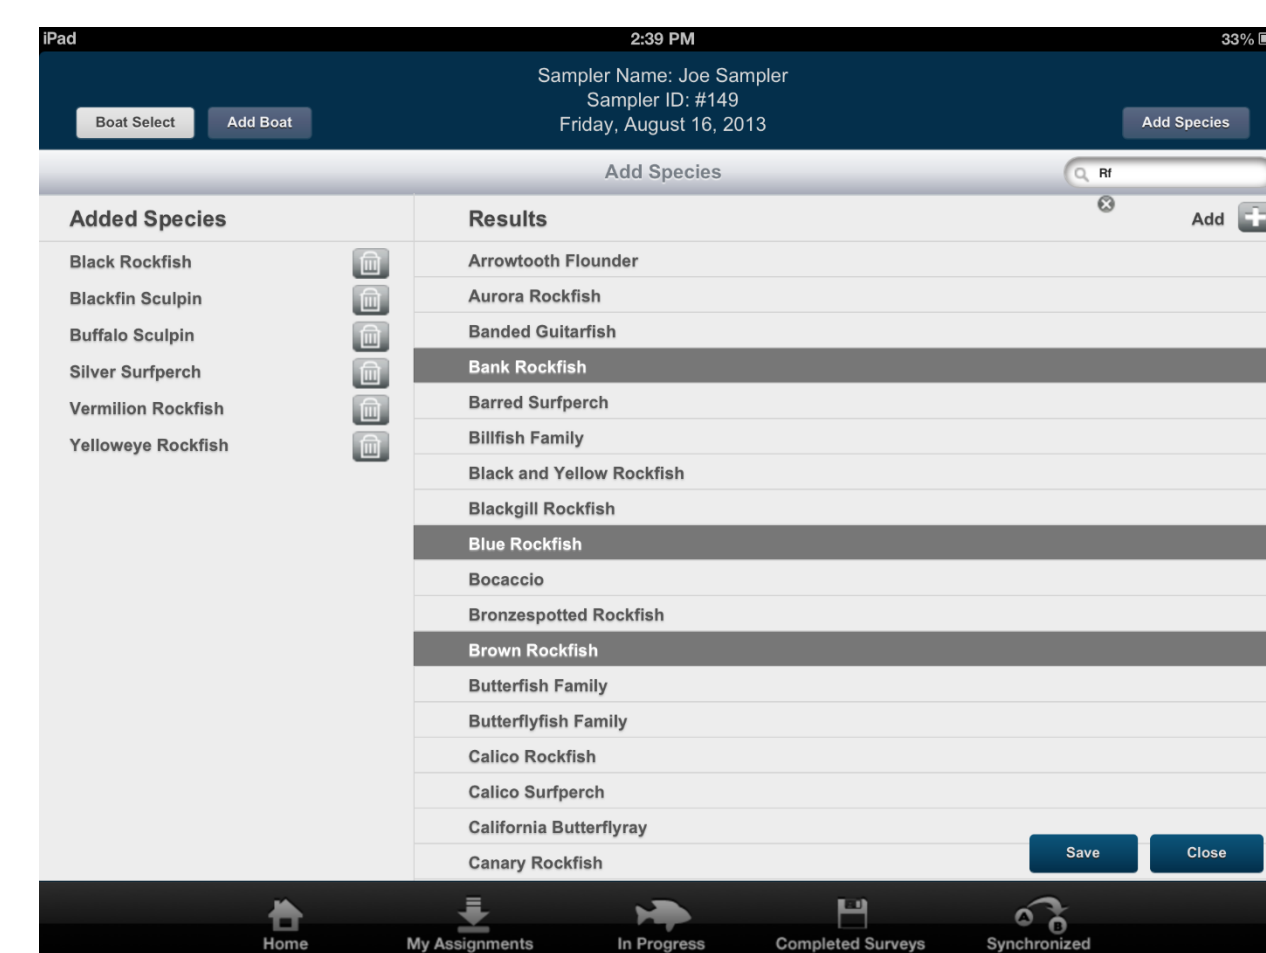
iPad
2:39 PM
33%

Sampler Name: Joe Sampler
Sampler ID: #149
Friday, August 16, 2013

Boat Select
Add Boat
Add Species

Add Species
Rf

Added Species
Black Rockfish
Blackfin Sculpin
Buffalo Sculpin
Silver Surfperch
Vermilion Rockfish
Yelloweye Rockfish

Results
Add
Arrowtooth Flounder
Aurora Rockfish
Banded Guitarfish
Bank Rockfish
Barred Surfperch
Billfish Family
Black and Yellow Rockfish
Blackgill Rockfish
Blue Rockfish
Bocaccio
Bronzespotted Rockfish
Brown Rockfish
Butterfish Family
Butterflyfish Family
Calico Rockfish
Calico Surfperch
California Butterflyray
Canary Rockfish

Save
Close

Home
My Assignments
In Progress
Completed Surveys
Synchronized